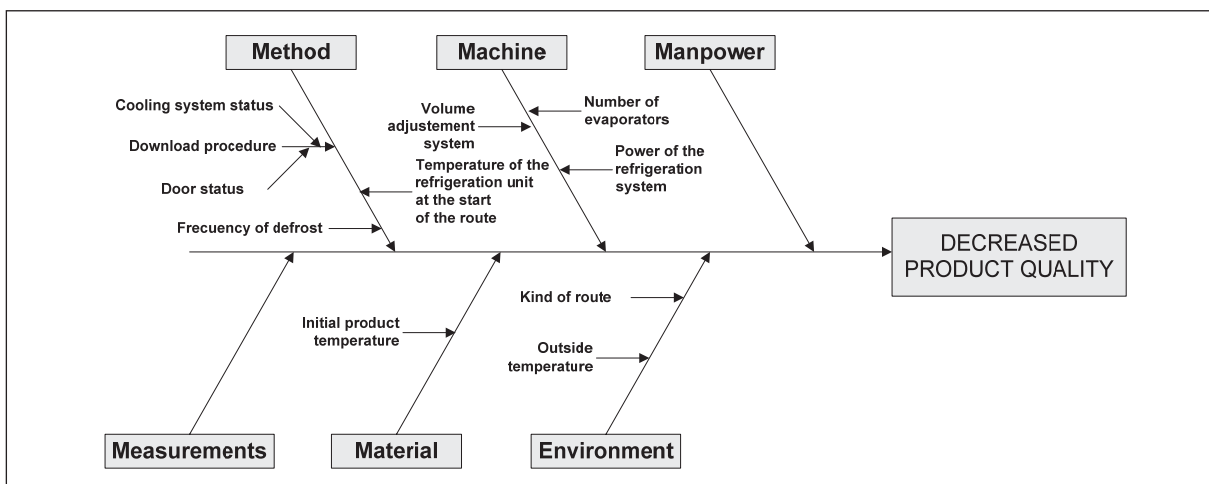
Method

Machine

Manpower

Cooling system status

Download procedure

Door status

Frecuency of defrost

Volume adjustement system

Temperature of the refrigeration unit at the start of the route

Number of evaporators

Power of the refrigeration system

DECREASED PRODUCT QUALITY

Initial product temperature

Kind of route

Outside temperature

Measurements

Material

Environment